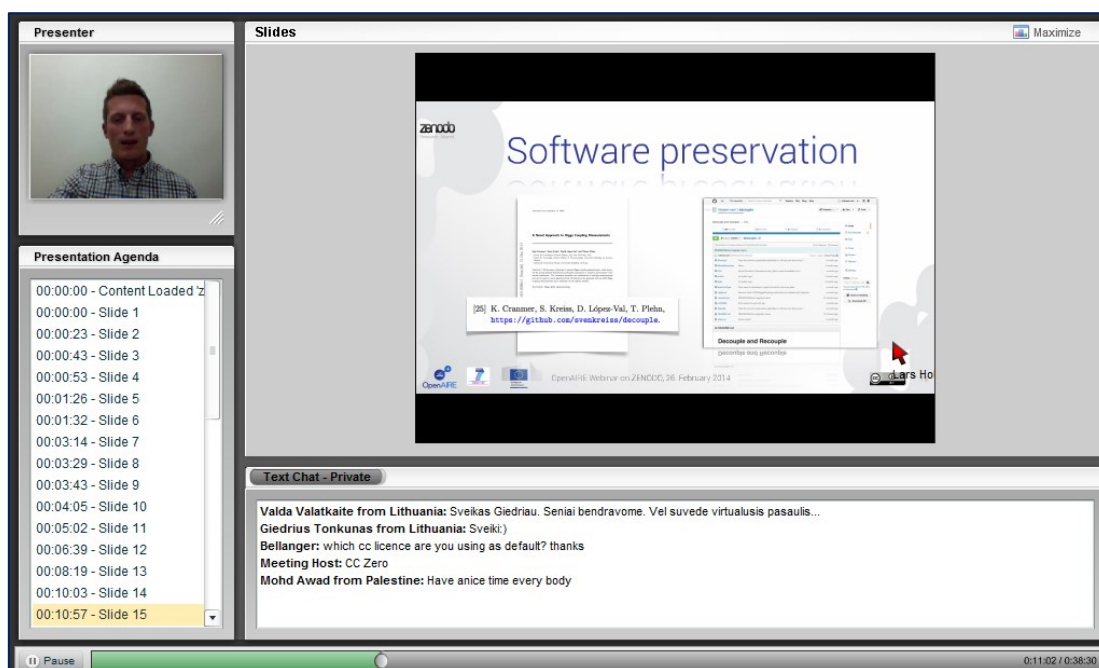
Presenter

Slides

Maximize

zenodo

Software preservation

[25] K. Cranmer, S. Kreiss, D. López-Val, T. Plehn, https://github.com/svenkreiss/decouple.

Decouple and Recouple

OpenAIRE

OpenAIRE Webinar on ZENODO, 26. February 2014

Lars Ho

Presentation Agenda

00:00:00 - Content Loaded 'z
00:00:00 - Slide 1
00:00:23 - Slide 2
00:00:43 - Slide 3
00:00:53 - Slide 4
00:01:26 - Slide 5
00:01:32 - Slide 6
00:03:14 - Slide 7
00:03:29 - Slide 8
00:03:43 - Slide 9
00:04:05 - Slide 10
00:05:02 - Slide 11
00:06:39 - Slide 12
00:08:19 - Slide 13
00:10:03 - Slide 14
00:10:57 - Slide 15

Text Chat - Private

**Valda Valatkaite from Lithuania:** Sveikas Giedriau. Seniai bendravome. Vel suvede virtualusis pasaulis...
**Giedrius Tonkunas from Lithuania:** Sveiki:)
**Bellanger:** which cc licence are you using as default? thanks
**Meeting Host:** CC Zero
**Mohd Awad from Palestine:** Have anice time every body

Pause

0:11:02 / 0:38:30